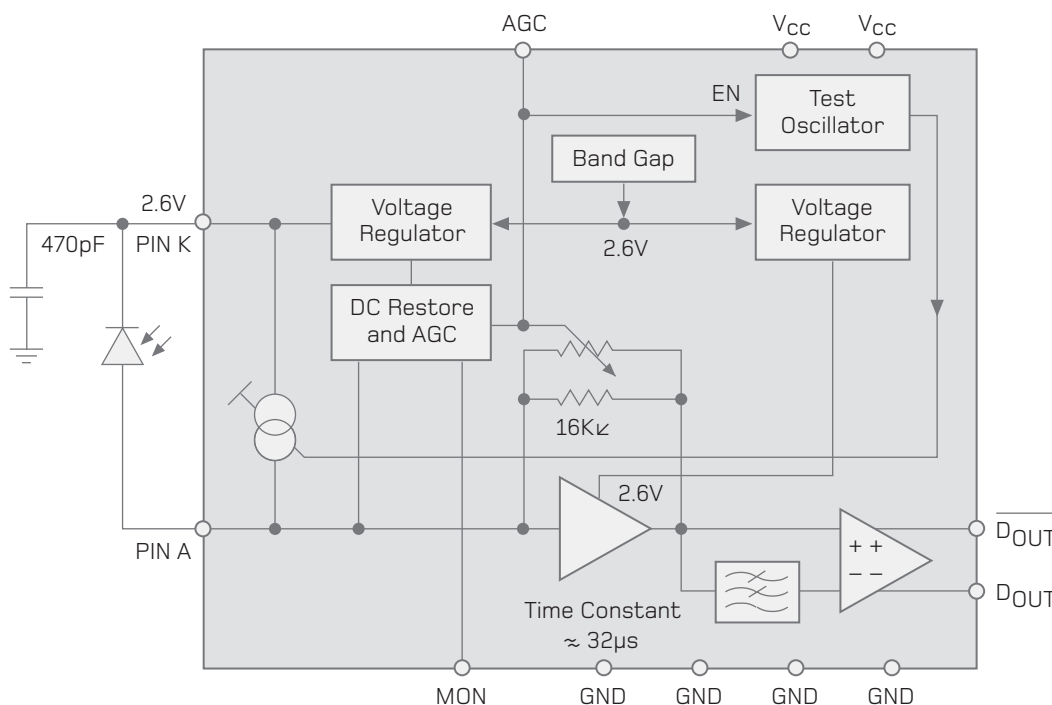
AGC

$V_{CC}$ $V_{CC}$

EN

Test Oscillator

Band Gap

2.6V

470pF

PIN K

Voltage Regulator

2.6V

Voltage Regulator

DC Restore and AGC

16K

2.6V

PIN A

$\overline{D_{OUT}}$

+ +
– –

$D_{OUT}$

Time Constant
≈ 32µs

MON GND GND GND GND